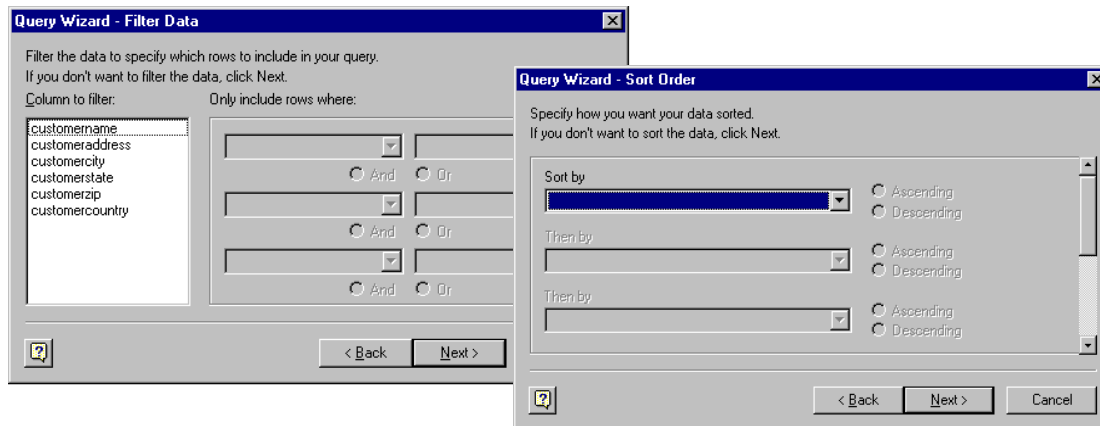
Query Wizard - Filter Data

Filter the data to specify which rows to include in your query.
If you don't want to filter the data, click Next.

Column to filter:

customername
customeraddress
customercity
customerstate
customerzip
customercountry

Only include rows where:

And Or

And Or

And Or

?

< Back

Next >

Query Wizard - Sort Order

Specify how you want your data sorted.
If you don't want to sort the data, click Next.

Sort by

Ascending
Descending

Then by

Ascending
Descending

Then by

Ascending
Descending

?

< Back

Next >

Cancel